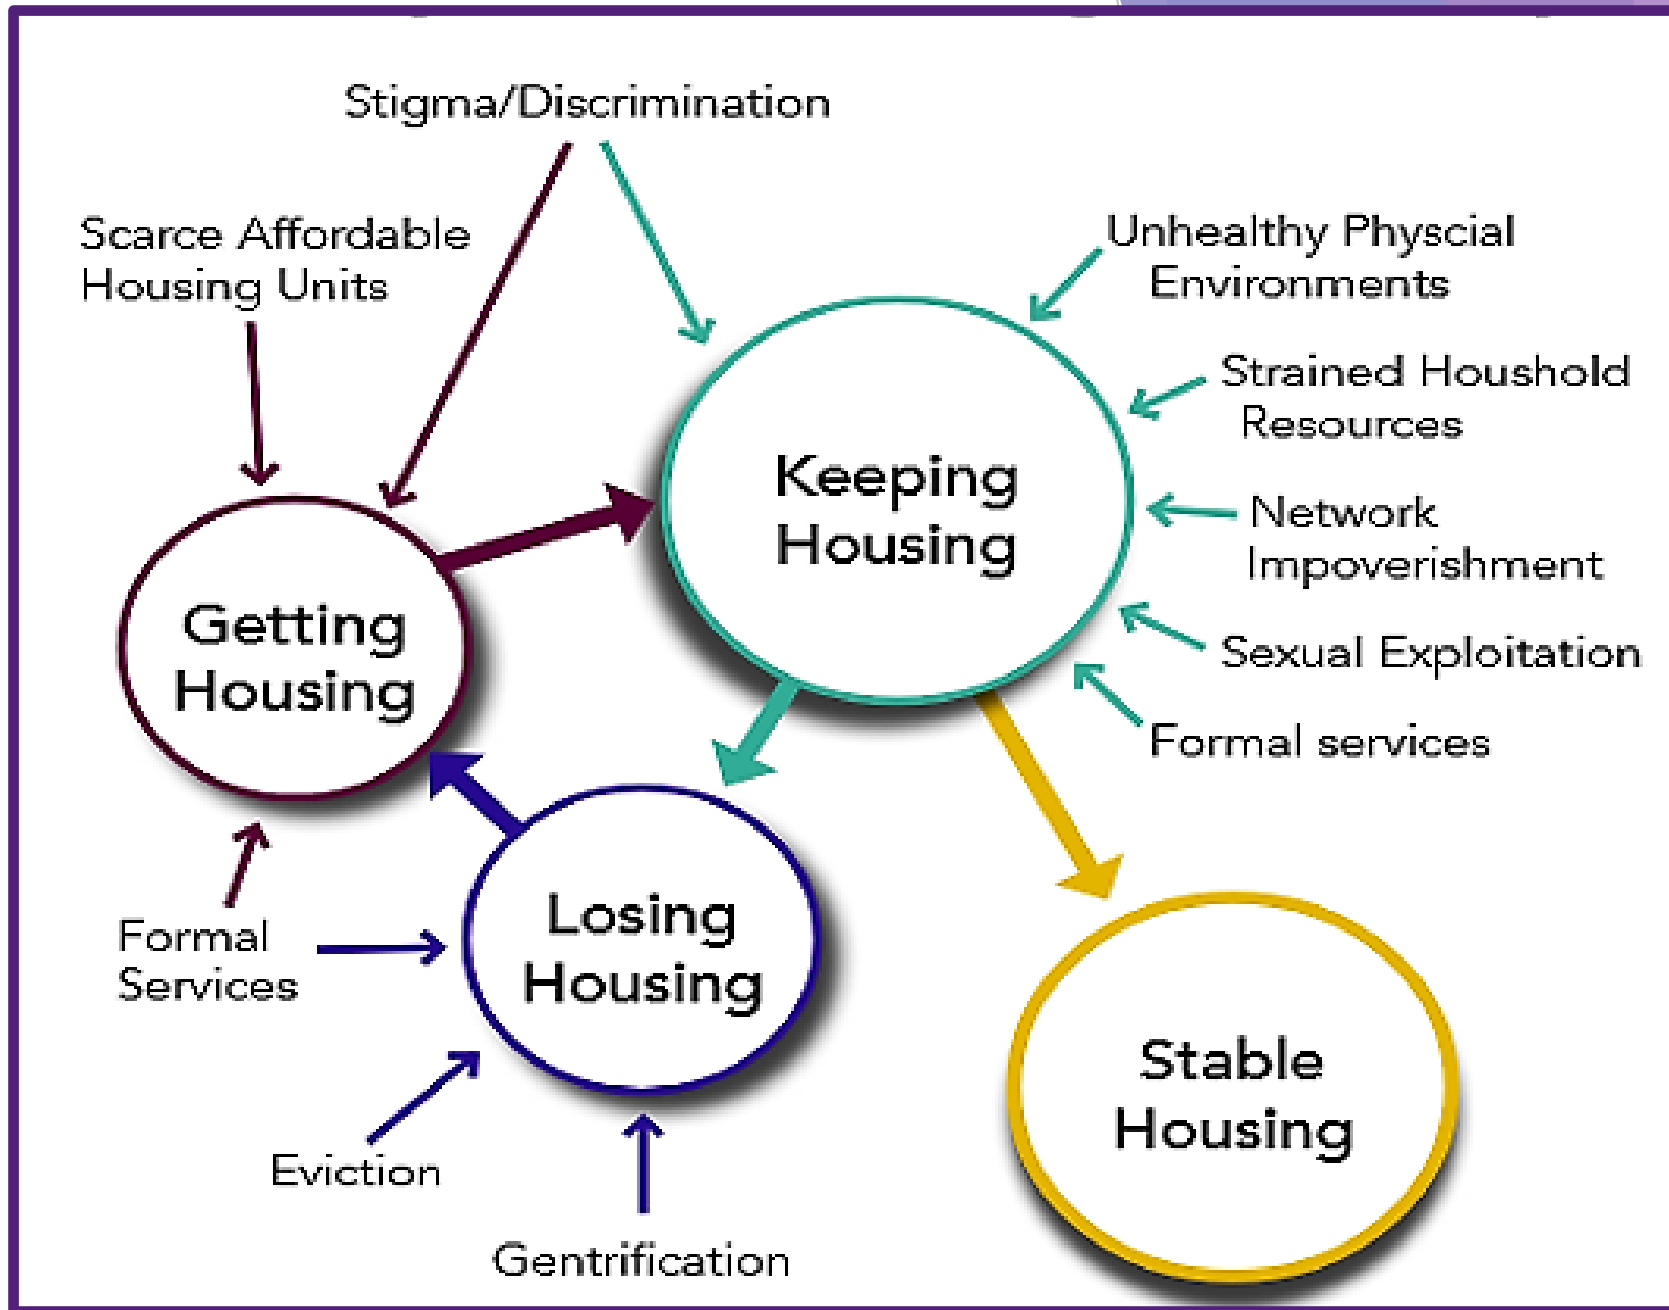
Stigma/Discrimination

Scarce Affordable Housing Units

Unhealthy Physcial Environments

Strained Houshold Resources

Keeping Housing

Network Impoverishment

Sexual Exploitation

Formal services

Getting Housing

Losing Housing

Formal Services

Stable Housing

Eviction

Gentrification